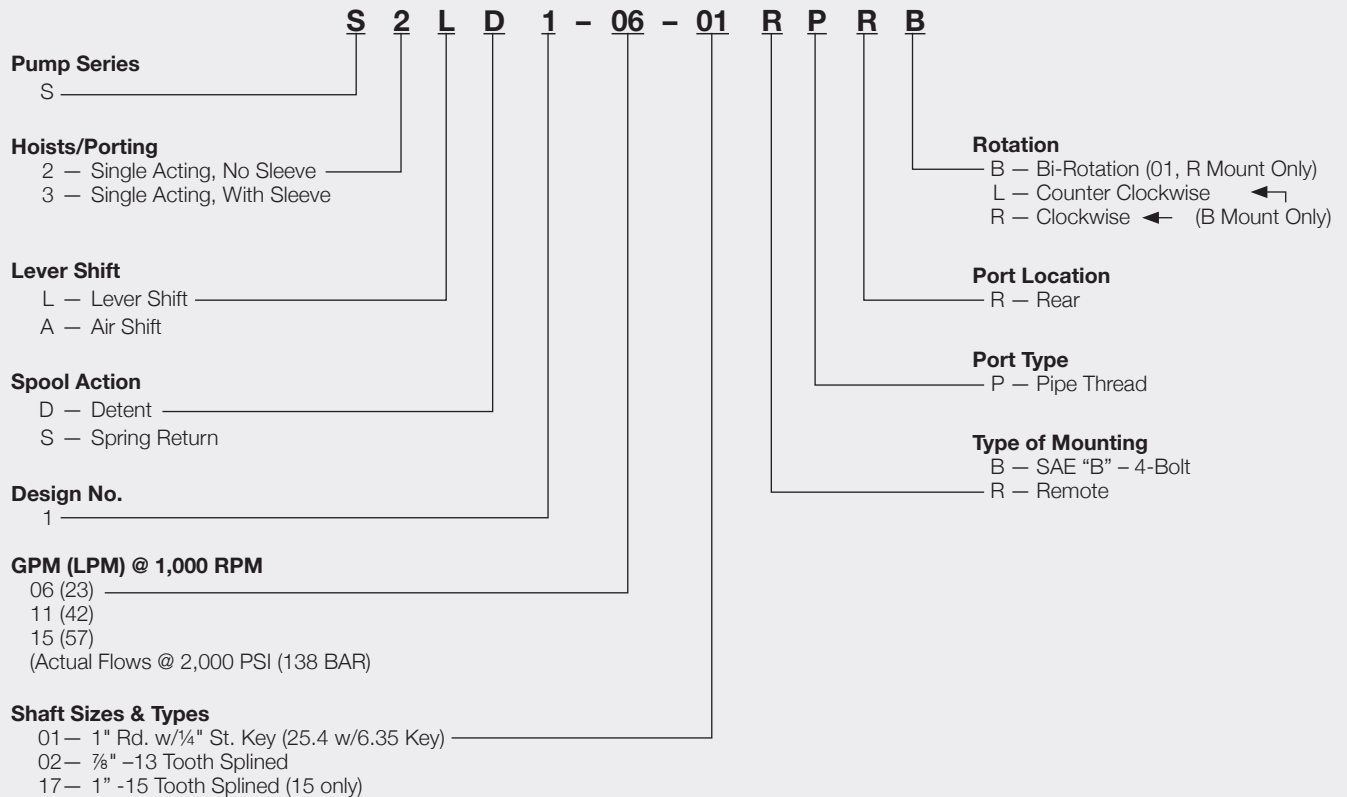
S 2 L D 1 – 06 – 01 R P R B

Pump Series
S

Hoists/Porting
2 — Single Acting, No Sleeve
3 — Single Acting, With Sleeve

Lever Shift
L — Lever Shift
A — Air Shift

Spool Action
D — Detent
S — Spring Return

Design No.
1

GPM (LPM) @ 1,000 RPM
06 (23)
11 (42)
15 (57)
(Actual Flows @ 2,000 PSI (138 BAR)

Shaft Sizes & Types
01 — 1" Rd. w/¼" St. Key (25.4 w/6.35 Key)
02 — ⅞" –13 Tooth Splined
17 — 1" -15 Tooth Splined (15 only)

Rotation
B — Bi-Rotation (01, R Mount Only)
L — Counter Clockwise
R — Clockwise (B Mount Only)

Port Location
R — Rear

Port Type
P — Pipe Thread

Type of Mounting
B — SAE "B" – 4-Bolt
R — Remote